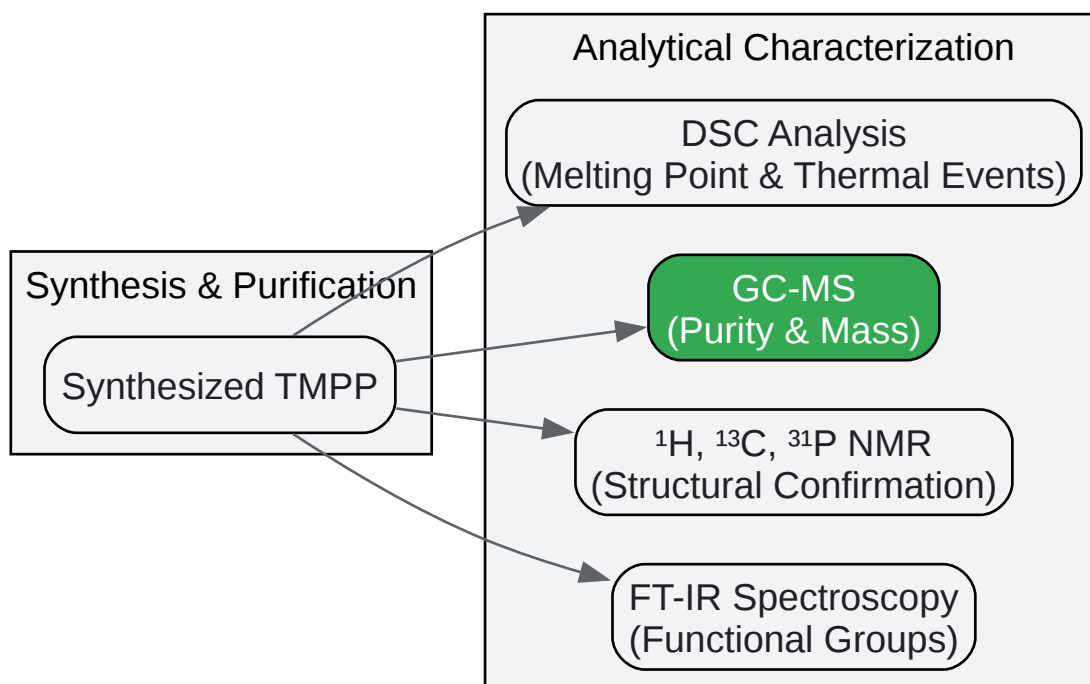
Synthesis & Purification

Synthesized TMPP

Analytical Characterization

DSC Analysis
(Melting Point & Thermal Events)

GC-MS
(Purity & Mass)

$^1$H, $^{13}$C, $^{31}$P NMR
(Structural Confirmation)

FT-IR Spectroscopy
(Functional Groups)